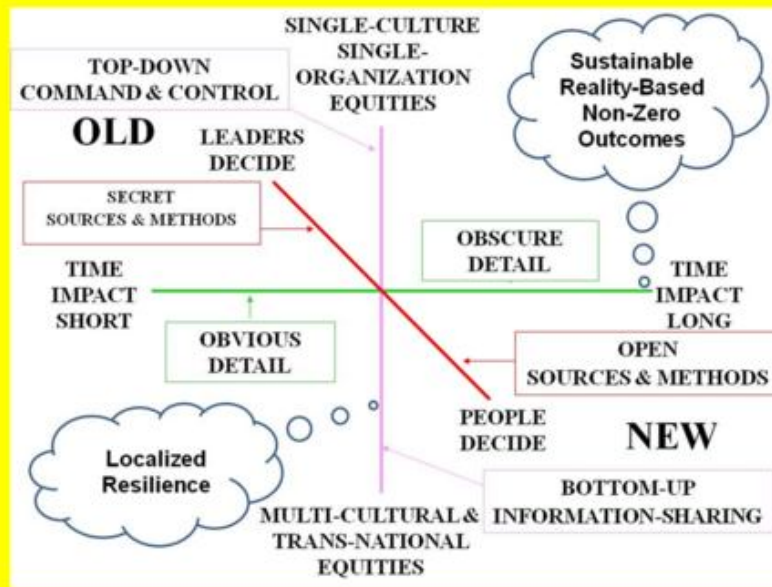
SINGLE-CULTURE SINGLE-ORGANIZATION EQUITIES

TOP-DOWN COMMAND & CONTROL

Sustainable Reality-Based Non-Zero Outcomes

OLD

LEADERS DECIDE

SECRET SOURCES & METHODS

OBSCURE DETAIL

TIME IMPACT SHORT

TIME IMPACT LONG

OBVIOUS DETAIL

OPEN SOURCES & METHODS

PEOPLE DECIDE

NEW

Localized Resilience

BOTTOM-UP INFORMATION-SHARING

MULTI-CULTURAL & TRANS-NATIONAL EQUITIES